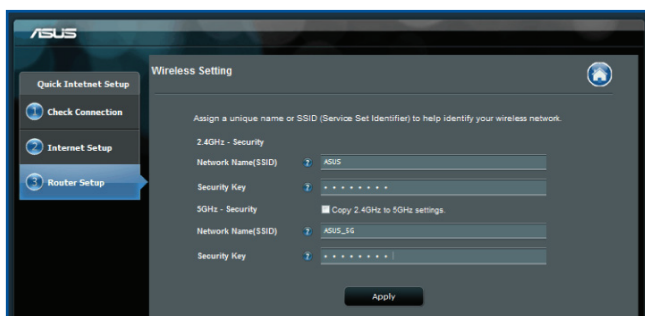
ASUS

Quick Intetnet Setup

1 Check Connection

2 Internet Setup

3 Router Setup

Wireless Setting

Assign a unique name or SSID (Service Set Identifier) to help identify your wireless network.

2.4GHz - Security

Network Name(SSID) ? ASUS

Security Key ? •••••••••

5GHz - Security

Copy 2.4GHz to 5GHz settings.

Network Name(SSID) ? ASUS_5G

Security Key ? •••••••••

Apply